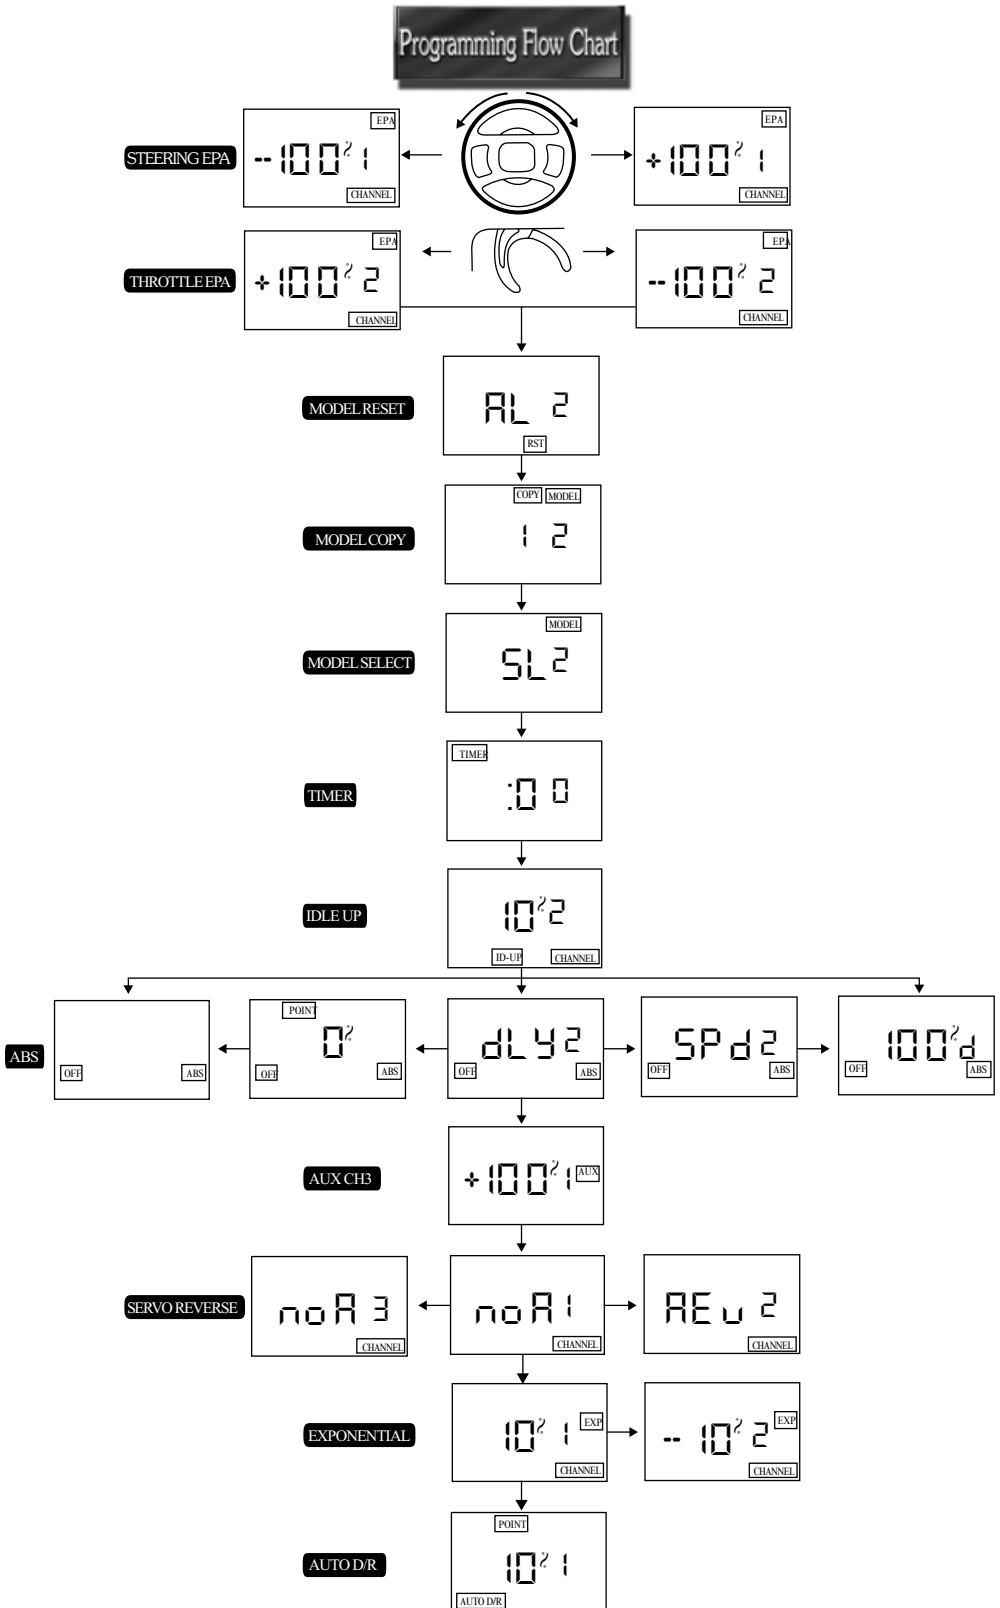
Programming Flow Chart

STEERING EPA

EPA
--100% 1
CHANNEL

EPA
+100% 1
CHANNEL

THROTTLE EPA

EPA
+100% 2
CHANNEL

EPA
--100% 2
CHANNEL

MODEL RESET

AL 2
RST

MODEL COPY

COPY MODEL
1 2

MODEL SELECT

MODEL
SL 2

TIMER

TIMER
:0 0

IDLE UP

10% 2
ID-UP CHANNEL

ABS

OFF ABS

POINT
0%
OFF ABS

dLY 2
OFF ABS

SPd 2
OFF ABS

100%d
OFF ABS

AUX CH3

+100% 1 AUX

SERVO REVERSE

noR 3
CHANNEL

noR 1
CHANNEL

REu 2
CHANNEL

EXPONENTIAL

10% 1 EXP
CHANNEL

-- 10% 2 EXP
CHANNEL

AUTO D/R

POINT
10% 1
AUTO D/R